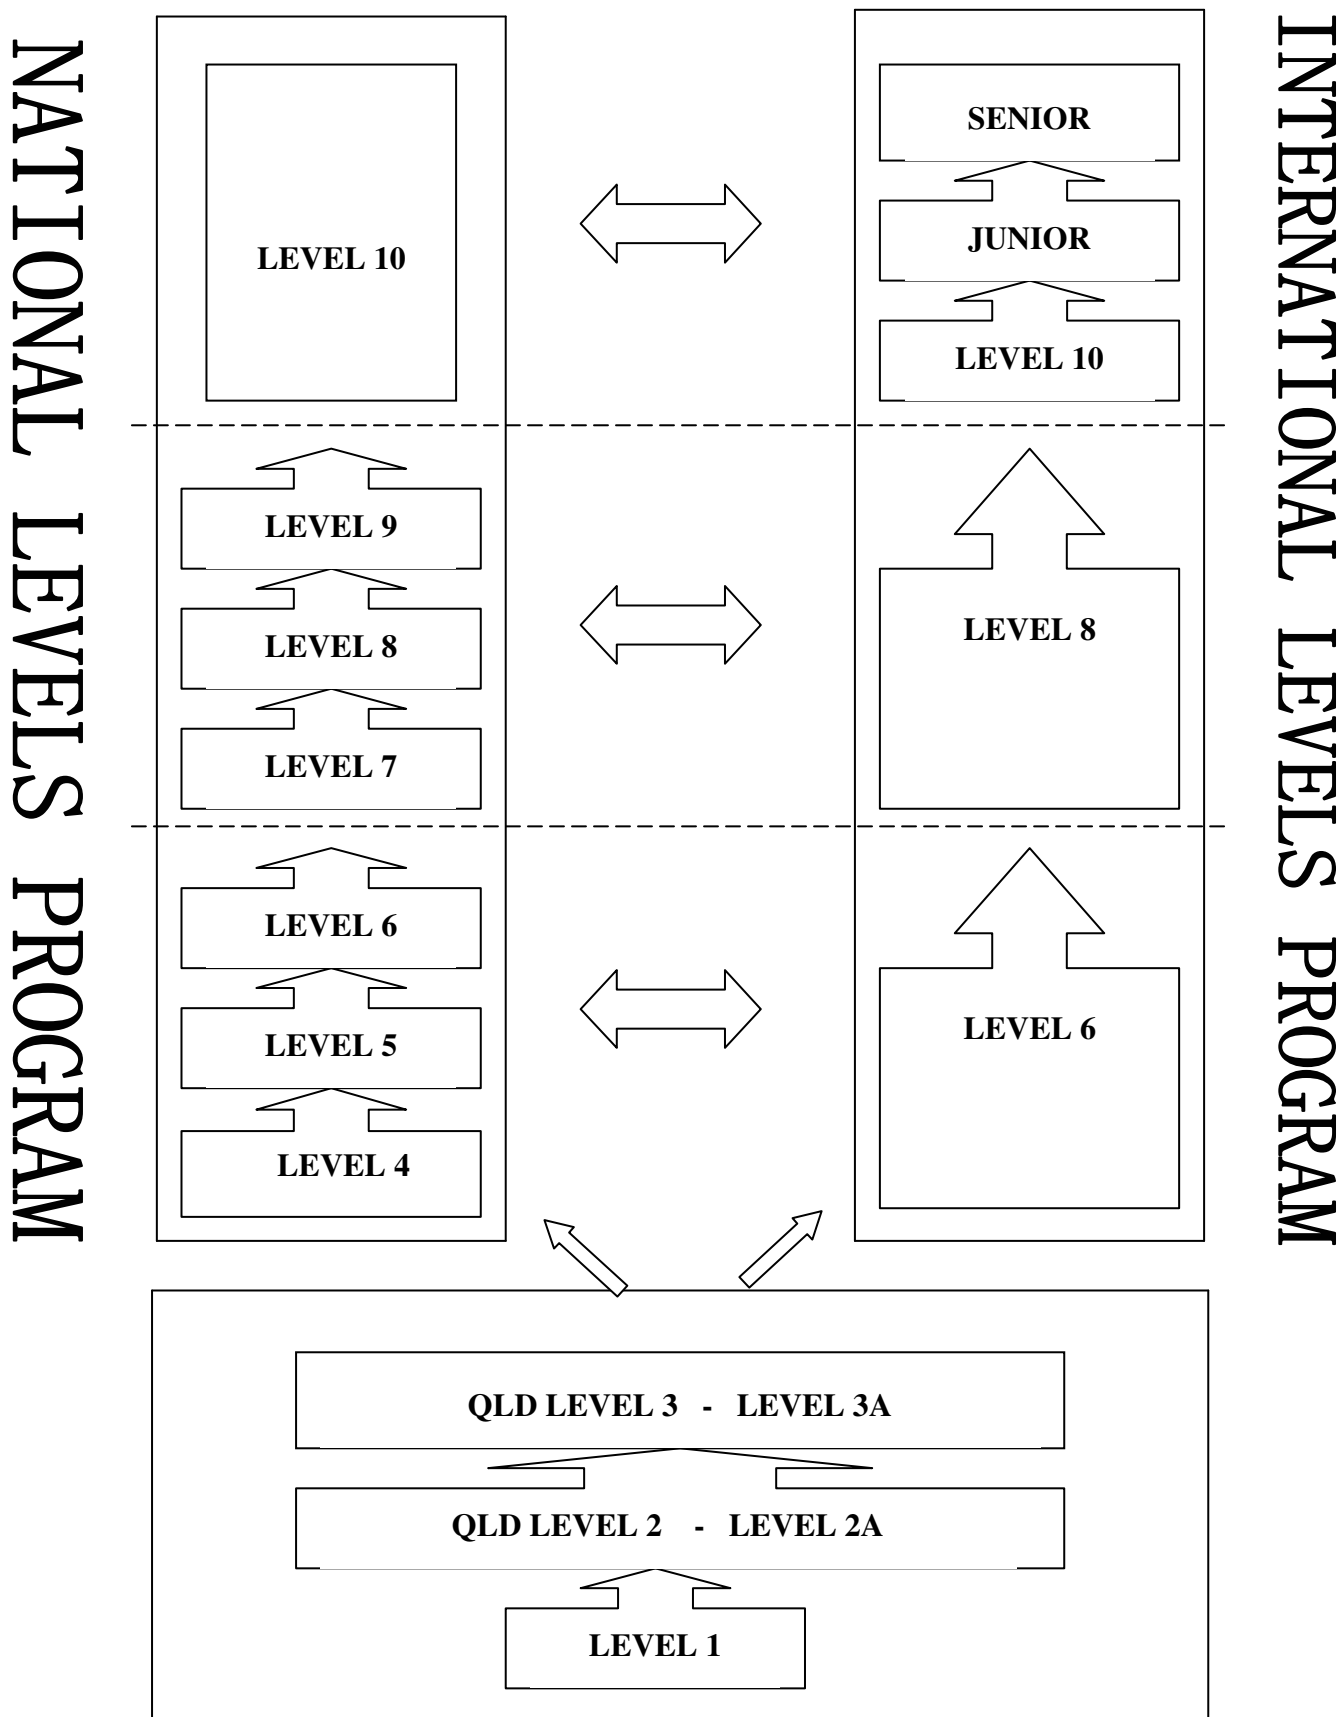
NATIONAL LEVELS PROGRAM

LEVEL 10

LEVEL 9

LEVEL 8

LEVEL 7

LEVEL 6

LEVEL 5

LEVEL 4

INTERNATIONAL LEVELS PROGRAM

SENIOR

JUNIOR

LEVEL 10

LEVEL 8

LEVEL 6

QLD LEVEL 3 - LEVEL 3A

QLD LEVEL 2 - LEVEL 2A

LEVEL 1